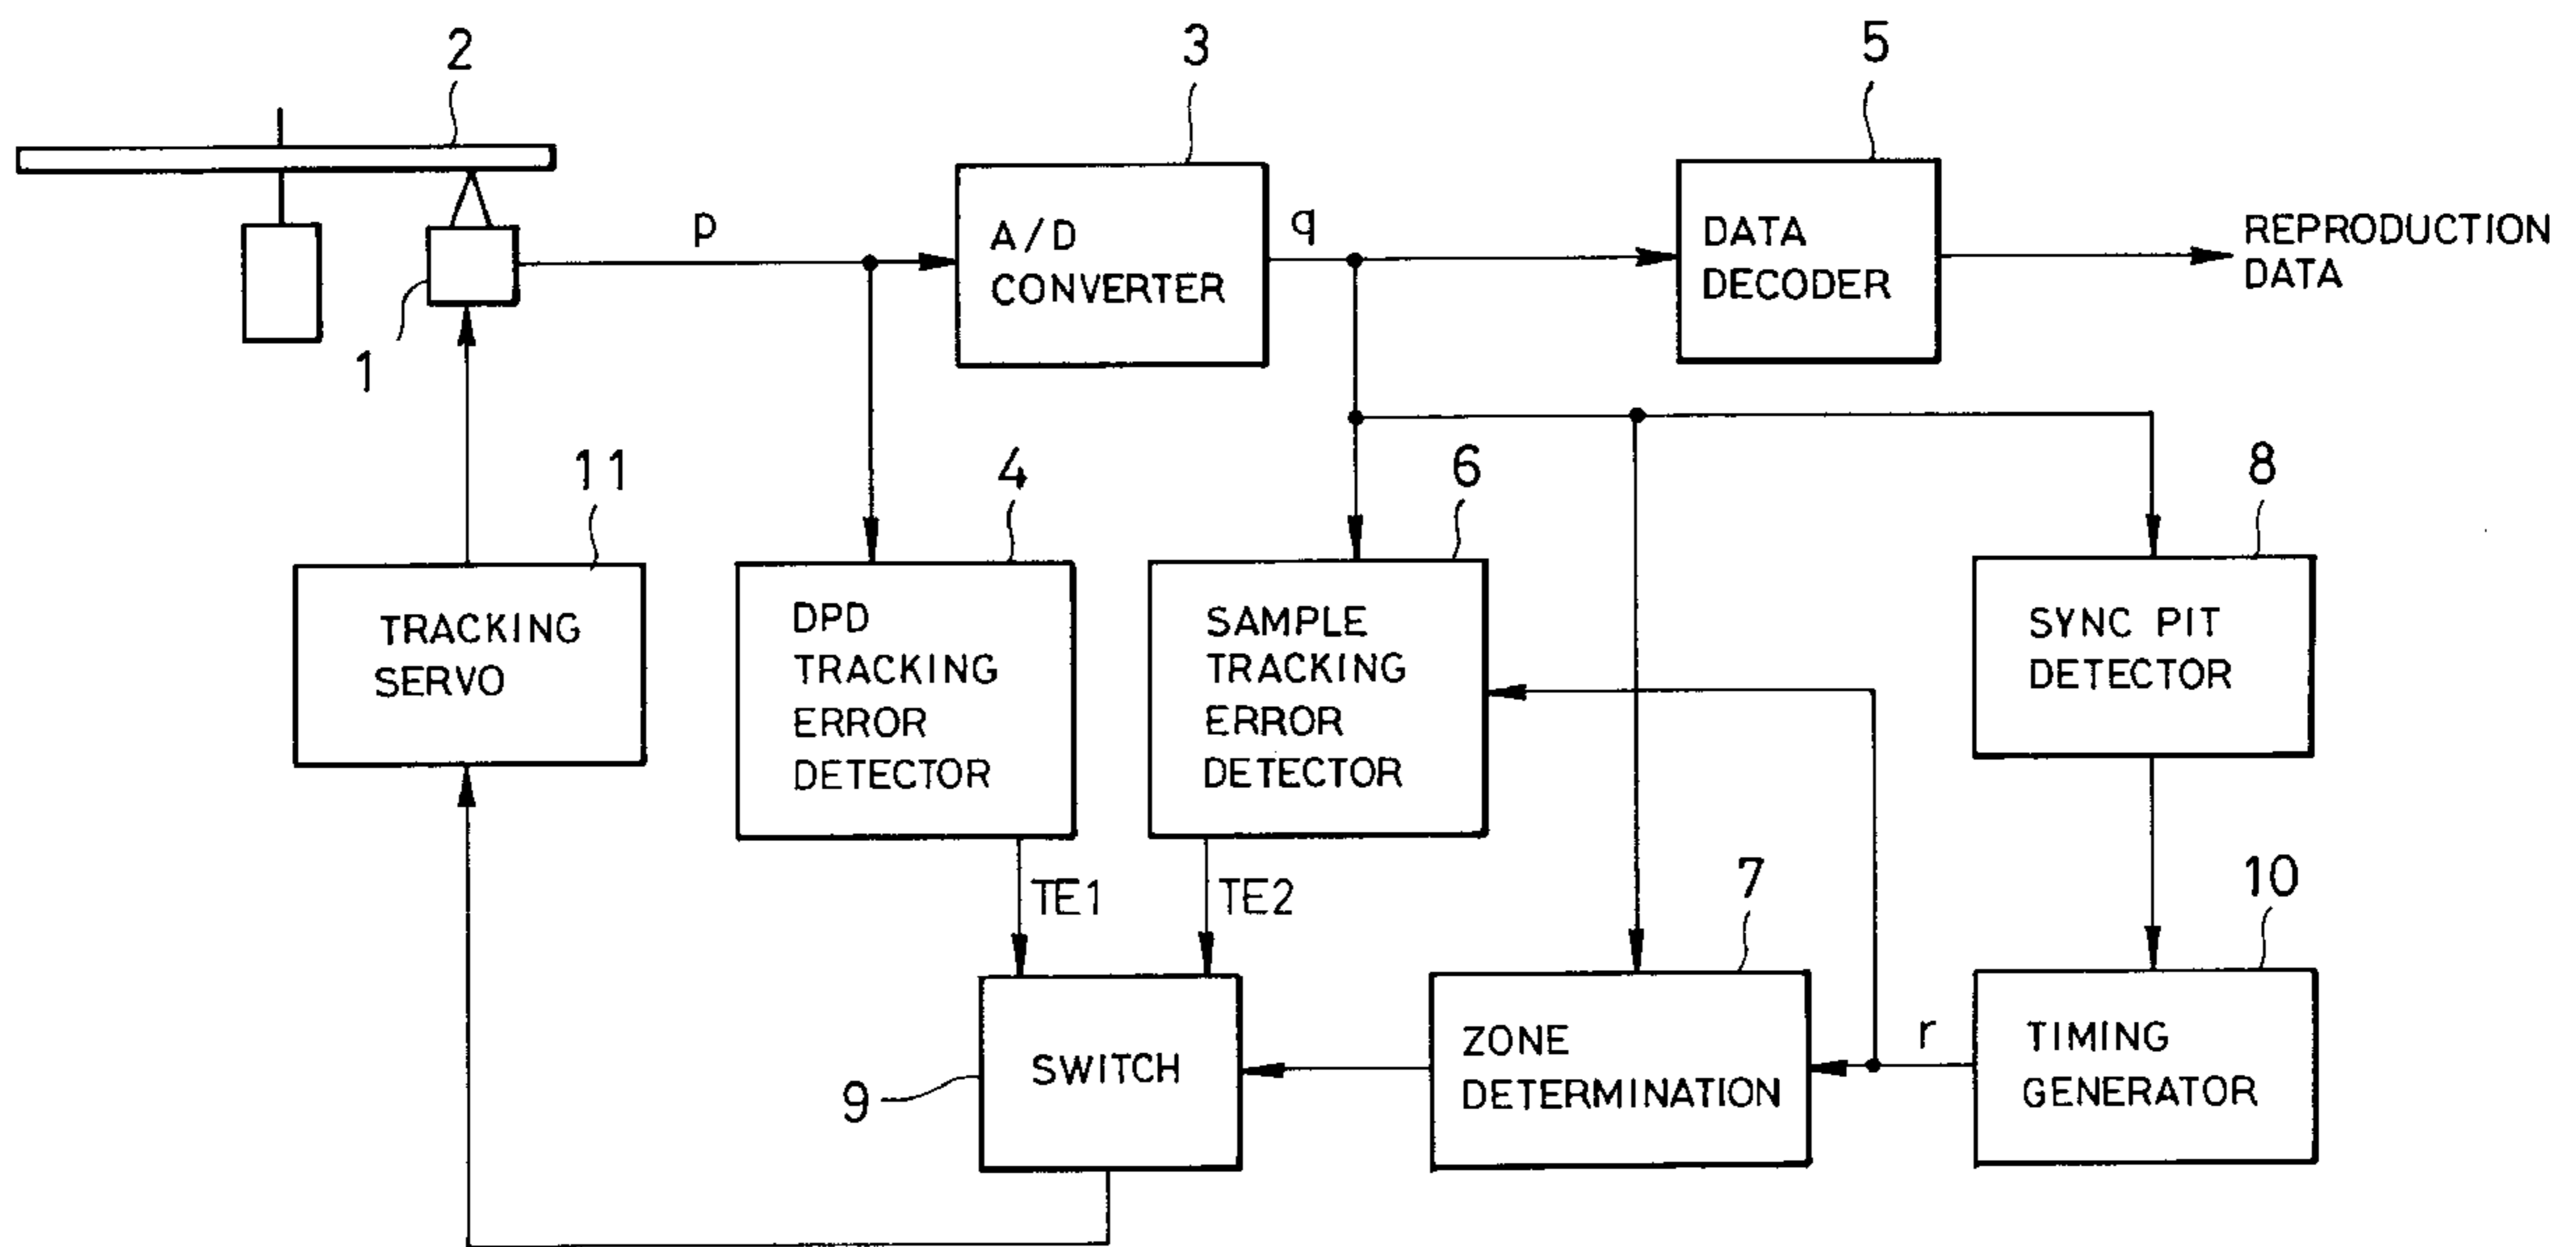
2

3

5

p

A/D CONVERTER

q

DATA DECODER

REPRODUCTION DATA

1

11

4

6

8

TRACKING SERVO

DPD TRACKING ERROR DETECTOR

SAMPLE TRACKING ERROR DETECTOR

SYNC PIT DETECTOR

TE1

TE2

7

10

9

SWITCH

ZONE DETERMINATION

r

TIMING GENERATOR